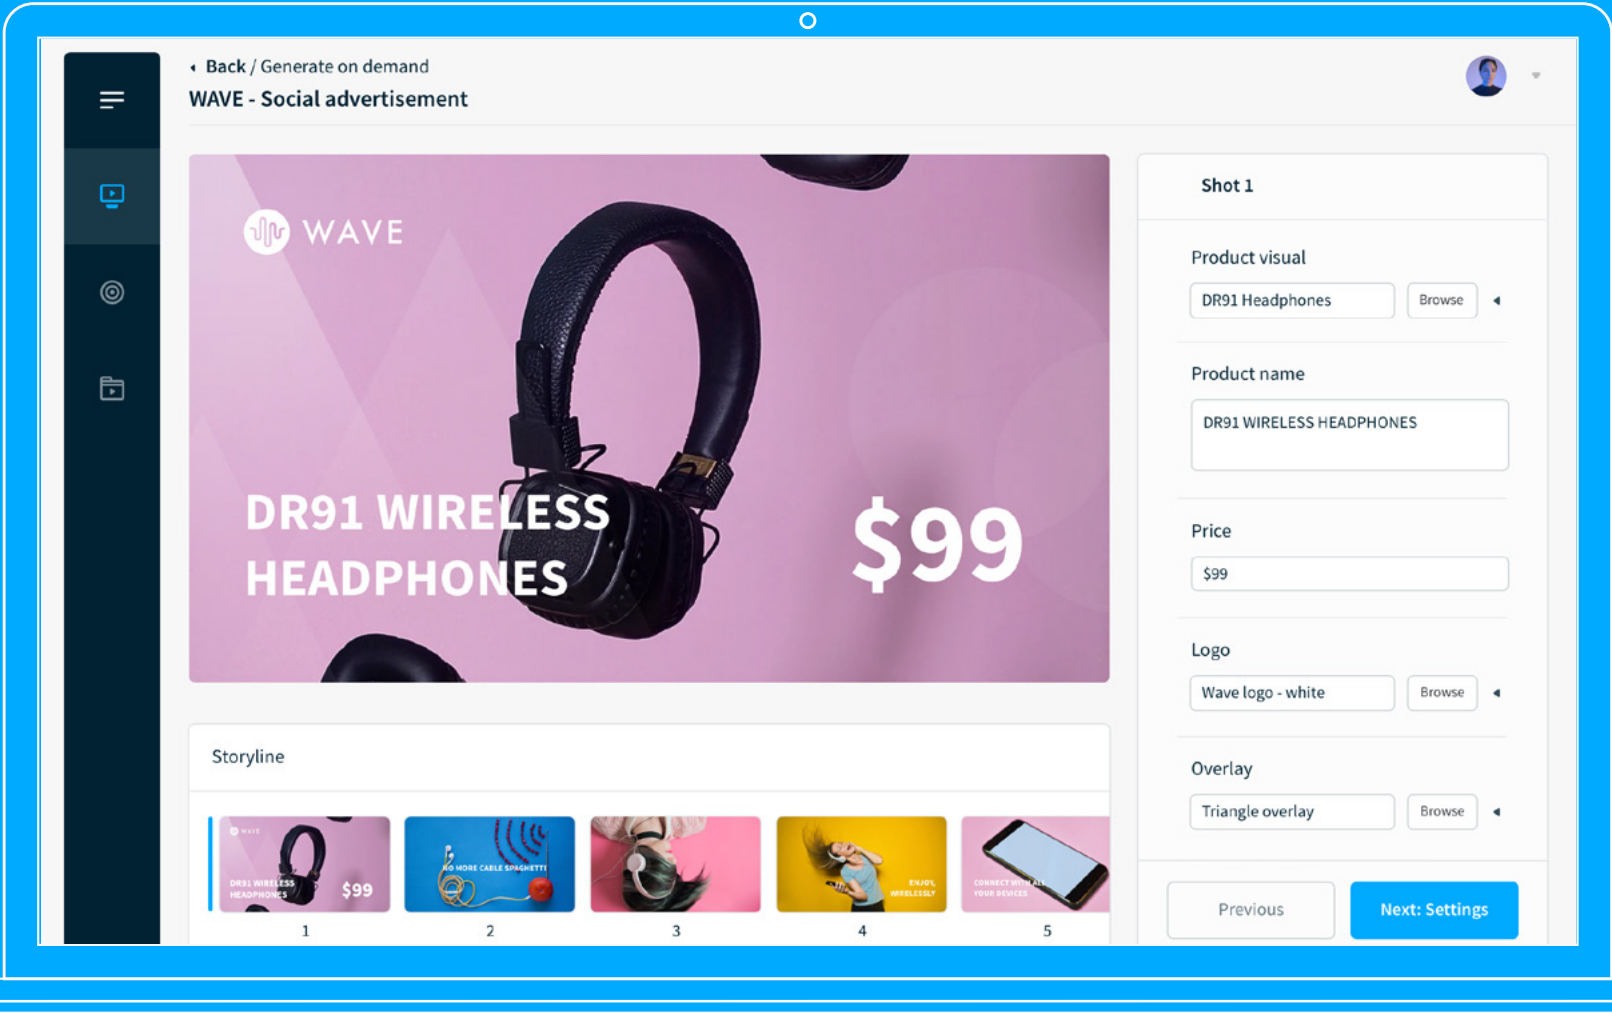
Back / Generate on demand

WAVE - Social advertisement

WAVE

DR91 WIRELESS HEADPHONES

$99

Storyline

WAVE DR91 WIRELESS HEADPHONES $99

1

NO MORE CABLE SPAGHETTI

2

3

ENJOY, WIRELESSLY

4

CONNECT WITH ALL YOUR DEVICES

5

Shot 1

Product visual

DR91 Headphones

Browse

Product name

DR91 WIRELESS HEADPHONES

Price

$99

Logo

Wave logo - white

Browse

Overlay

Triangle overlay

Browse

Previous

Next: Settings